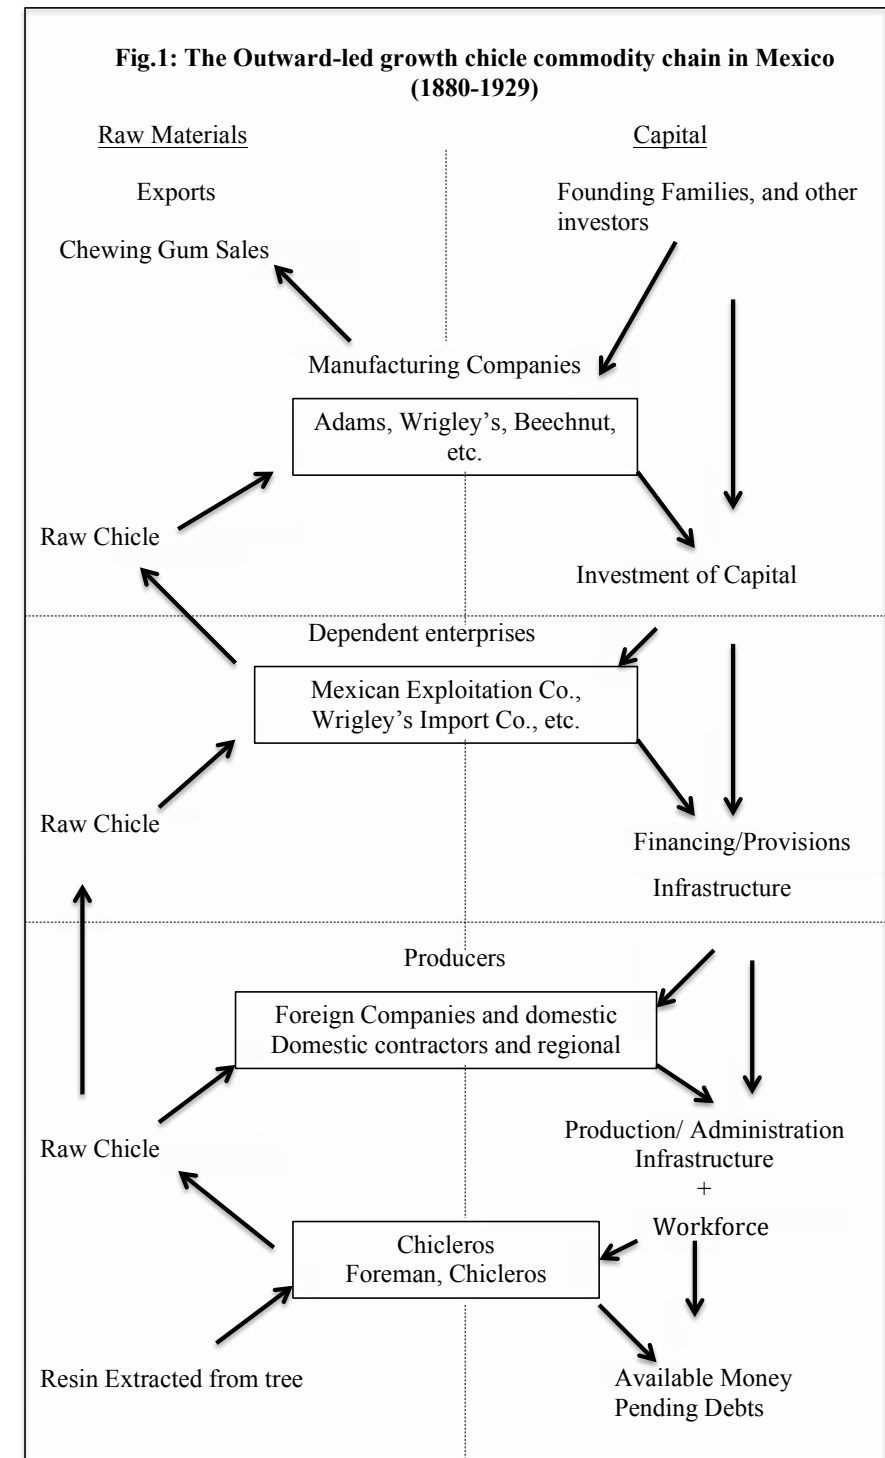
**Fig.1: The Outward-led growth chicle commodity chain in Mexico (1880-1929)**

Raw Materials

Capital

Exports

Founding Families, and other investors

Chewing Gum Sales

Manufacturing Companies

Adams, Wrigley's, Beechnut, etc.

Raw Chicle

Investment of Capital

Dependent enterprises

Mexican Exploitation Co., Wrigley's Import Co., etc.

Raw Chicle

Financing/Provisions

Infrastructure

Producers

Foreign Companies and domestic Domestic contractors and regional

Raw Chicle

Production/ Administration Infrastructure
+
Workforce

Chicleros
Foreman, Chicleros

Resin Extracted from tree

Available Money
Pending Debts